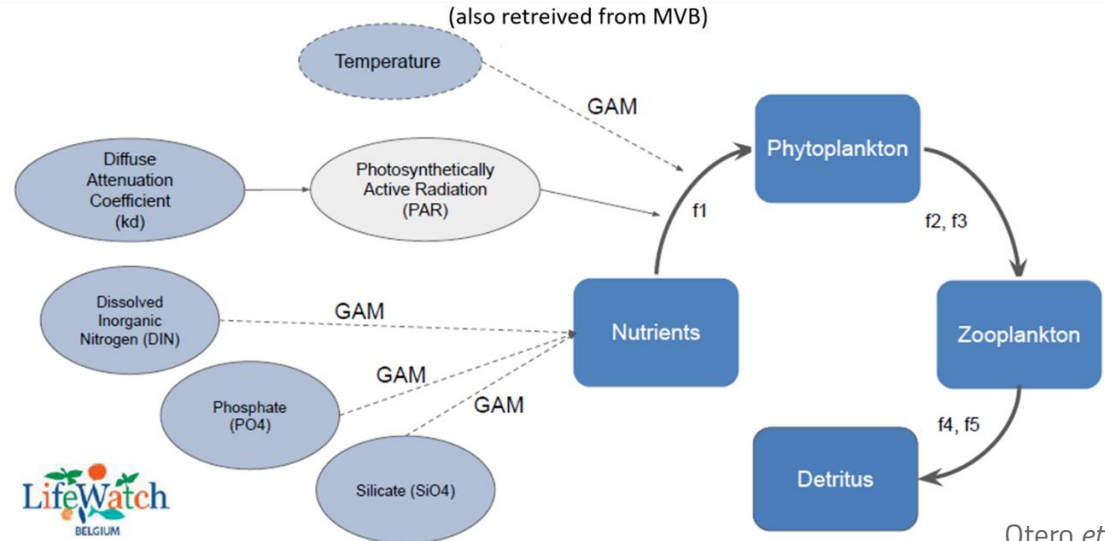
(also retreived from MVB)

Temperature

GAM

Phytoplankton

Diffuse Attenuation Coefficient (kd)

Photosynthetically Active Radiation (PAR)

f1

f2, f3

Dissolved Inorganic Nitrogen (DIN)

GAM

Nutrients

Zooplankton

GAM

Phosphate (PO4)

GAM

f4, f5

LifeWatch BELGIUM

Silicate (SiO4)

Detritus

Otero *et*